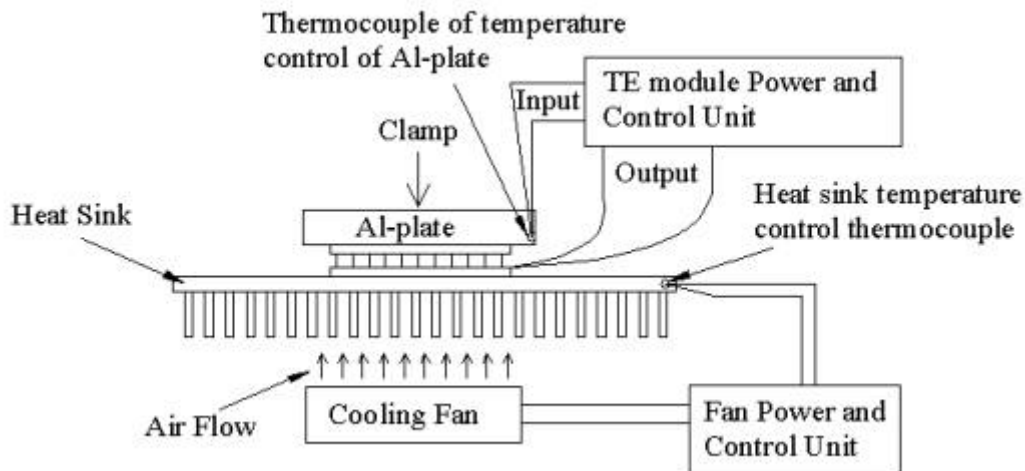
Thermocouple of temperature control of Al-plate

Input

TE module Power and Control Unit

Clamp

Output

Heat sink temperature control thermocouple

Heat Sink

Al-plate

Air Flow

Cooling Fan

Fan Power and Control Unit